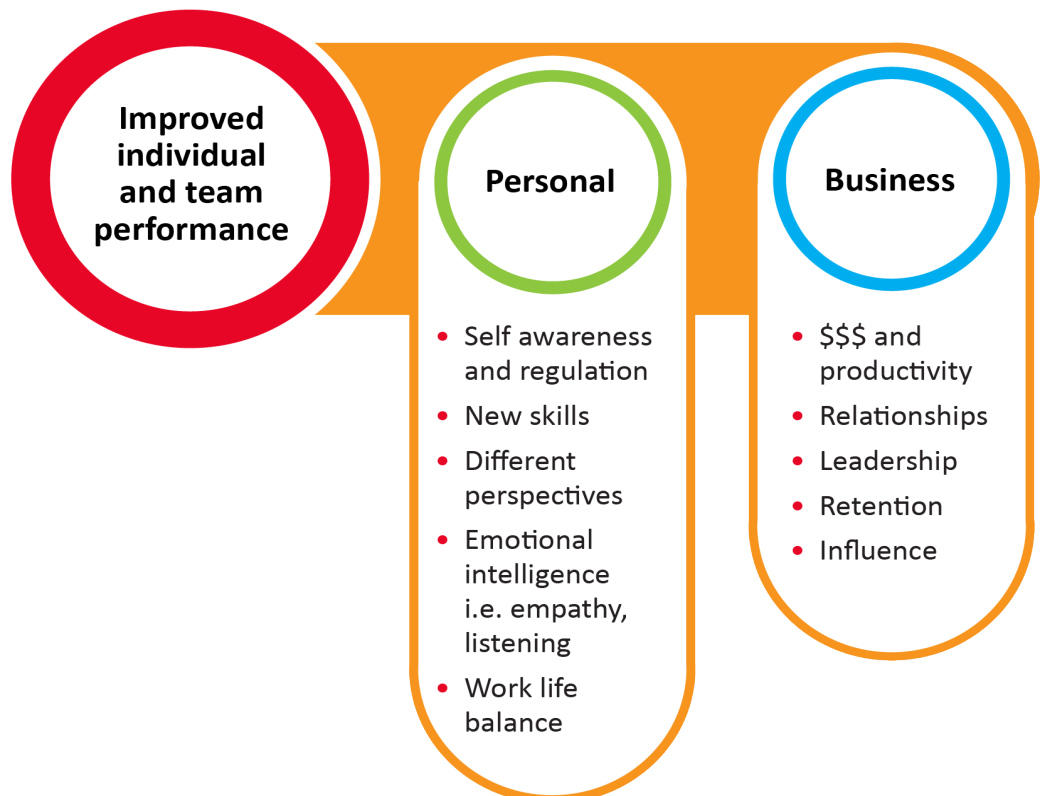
Improved individual and team performance

Personal

- Self awareness and regulation
- New skills
- Different perspectives
- Emotional intelligence i.e. empathy, listening
- Work life balance

Business

- \$\$\$ and productivity
- Relationships
- Leadership
- Retention
- Influence